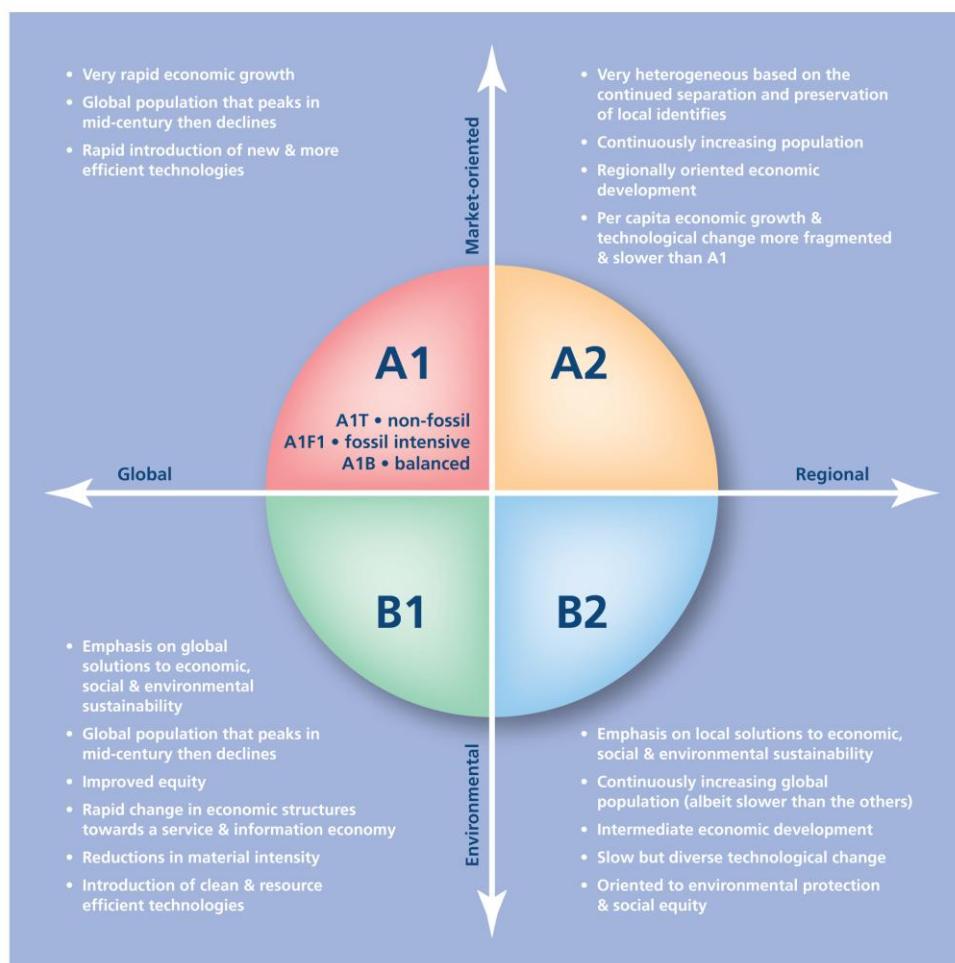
• Very rapid economic growth
• Global population that peaks in mid-century then declines
• Rapid introduction of new & more efficient technologies

Market-oriented

• Very heterogeneous based on the continued separation and preservation of local identifies
• Continuously increasing population
• Regionally oriented economic development
• Per capita economic growth & technological change more fragmented & slower than A1

A1

A1T • non-fossil
A1F1 • fossil intensive
A1B • balanced

A2

Global

Regional

B1

B2

• Emphasis on global solutions to economic, social & environmental sustainability
• Global population that peaks in mid-century then declines
• Improved equity
• Rapid change in economic structures towards a service & information economy
• Reductions in material intensity
• Introduction of clean & resource efficient technologies

Environmental

• Emphasis on local solutions to economic, social & environmental sustainability
• Continuously increasing global population (albeit slower than the others)
• Intermediate economic development
• Slow but diverse technological change
• Oriented to environmental protection & social equity